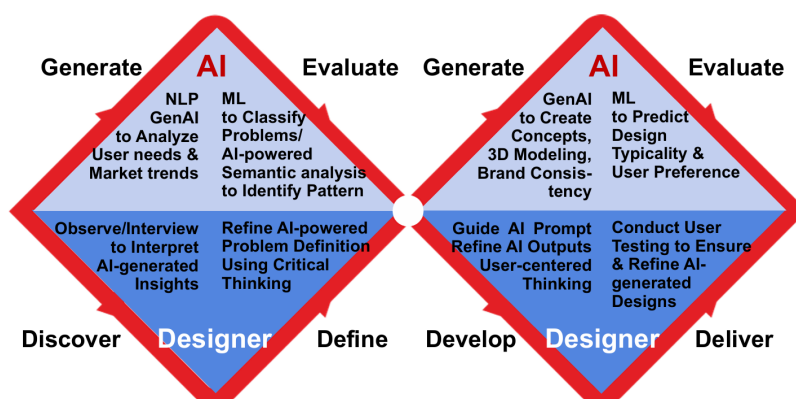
Generate AI Evaluate

NLP GenAI to Analyze User needs & Market trends

ML to Classify Problems/ AI-powered Semantic analysis to Identify Pattern

Observe/Interview to Interpret AI-generated Insights

Refine AI-powered Problem Definition Using Critical Thinking

Discover Designer Define

Generate AI Evaluate

GenAI to Create Concepts, 3D Modeling, Brand Consistency

ML to Predict Design Typicality & User Preference

Guide AI Prompt Refine AI Outputs User-centered Thinking

Conduct User Testing to Ensure & Refine AI-generated Designs

Develop Designer Deliver